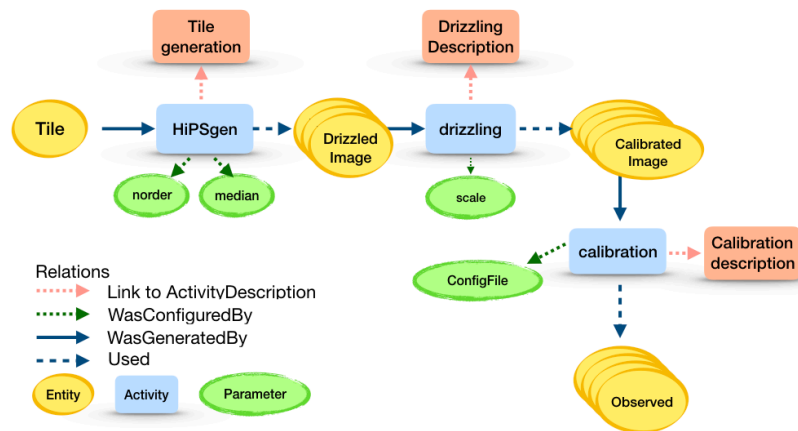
Tile generation

Drizzling Description

Tile

HiPSgen

Drizzled Image

drizzling

Calibrated Image

norder

median

scale

calibration

Calibration description

ConfigFile

Relations

Link to ActivityDescription

WasConfiguredBy

WasGeneratedBy

Used

Entity

Activity

Parameter

Observed